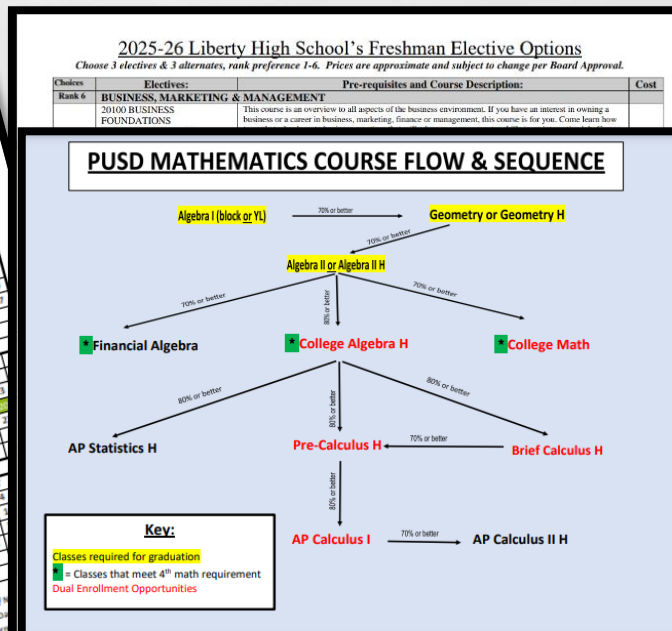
2025-26 Liberty High School's Freshman Elective Options

Choose 3 electives & 3 alternates, rank preference 1-6. Prices are approximate and subject to change per Board Approval.

| Choices | Electives: | Pre-requisites and Course Description: | Cost |
|---|---|---|---|
| Rank 6 | BUSINESS, MARKETING & MANAGEMENT | | |
| | 20100 BUSINESS FOUNDATIONS | This course is an overview to all aspects of the business environment. If you have an interest in owning a business or a career in business, marketing, finance or management, this course is for you. Come learn how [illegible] | |

PUSD MATHEMATICS COURSE FLOW & SEQUENCE

Algebra I (block or YL)

70% or better

Geometry or Geometry H

70% or better

Algebra II or Algebra II H

70% or better

80% or better

70% or better

* Financial Algebra

* College Algebra H

* College Math

80% or better

80% or better

80% or better

AP Statistics H

Pre-Calculus H

70% or better

Brief Calculus H

80% or better

AP Calculus I

70% or better

AP Calculus II H

Key:

Classes required for graduation

* = Classes that meet 4$^{th}$ math requirement

Dual Enrollment Opportunities